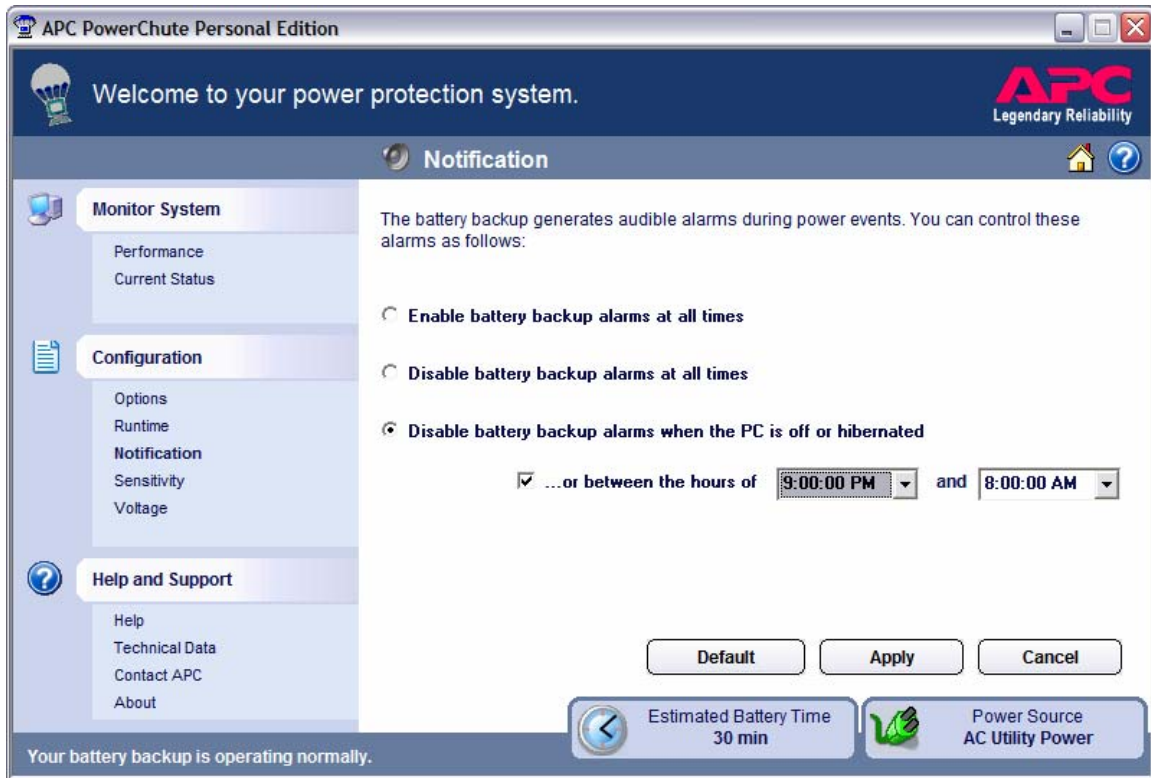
APC PowerChute Personal Edition

Welcome to your power protection system.

APC
Legendary Reliability

Notification

Monitor System
Performance
Current Status

Configuration
Options
Runtime
Notification
Sensitivity
Voltage

Help and Support
Help
Technical Data
Contact APC
About

The battery backup generates audible alarms during power events. You can control these alarms as follows:

Enable battery backup alarms at all times

Disable battery backup alarms at all times

Disable battery backup alarms when the PC is off or hibernated

...or between the hours of 9:00:00 PM and 8:00:00 AM

Default Apply Cancel

Estimated Battery Time
30 min

Power Source
AC Utility Power

Your battery backup is operating normally.